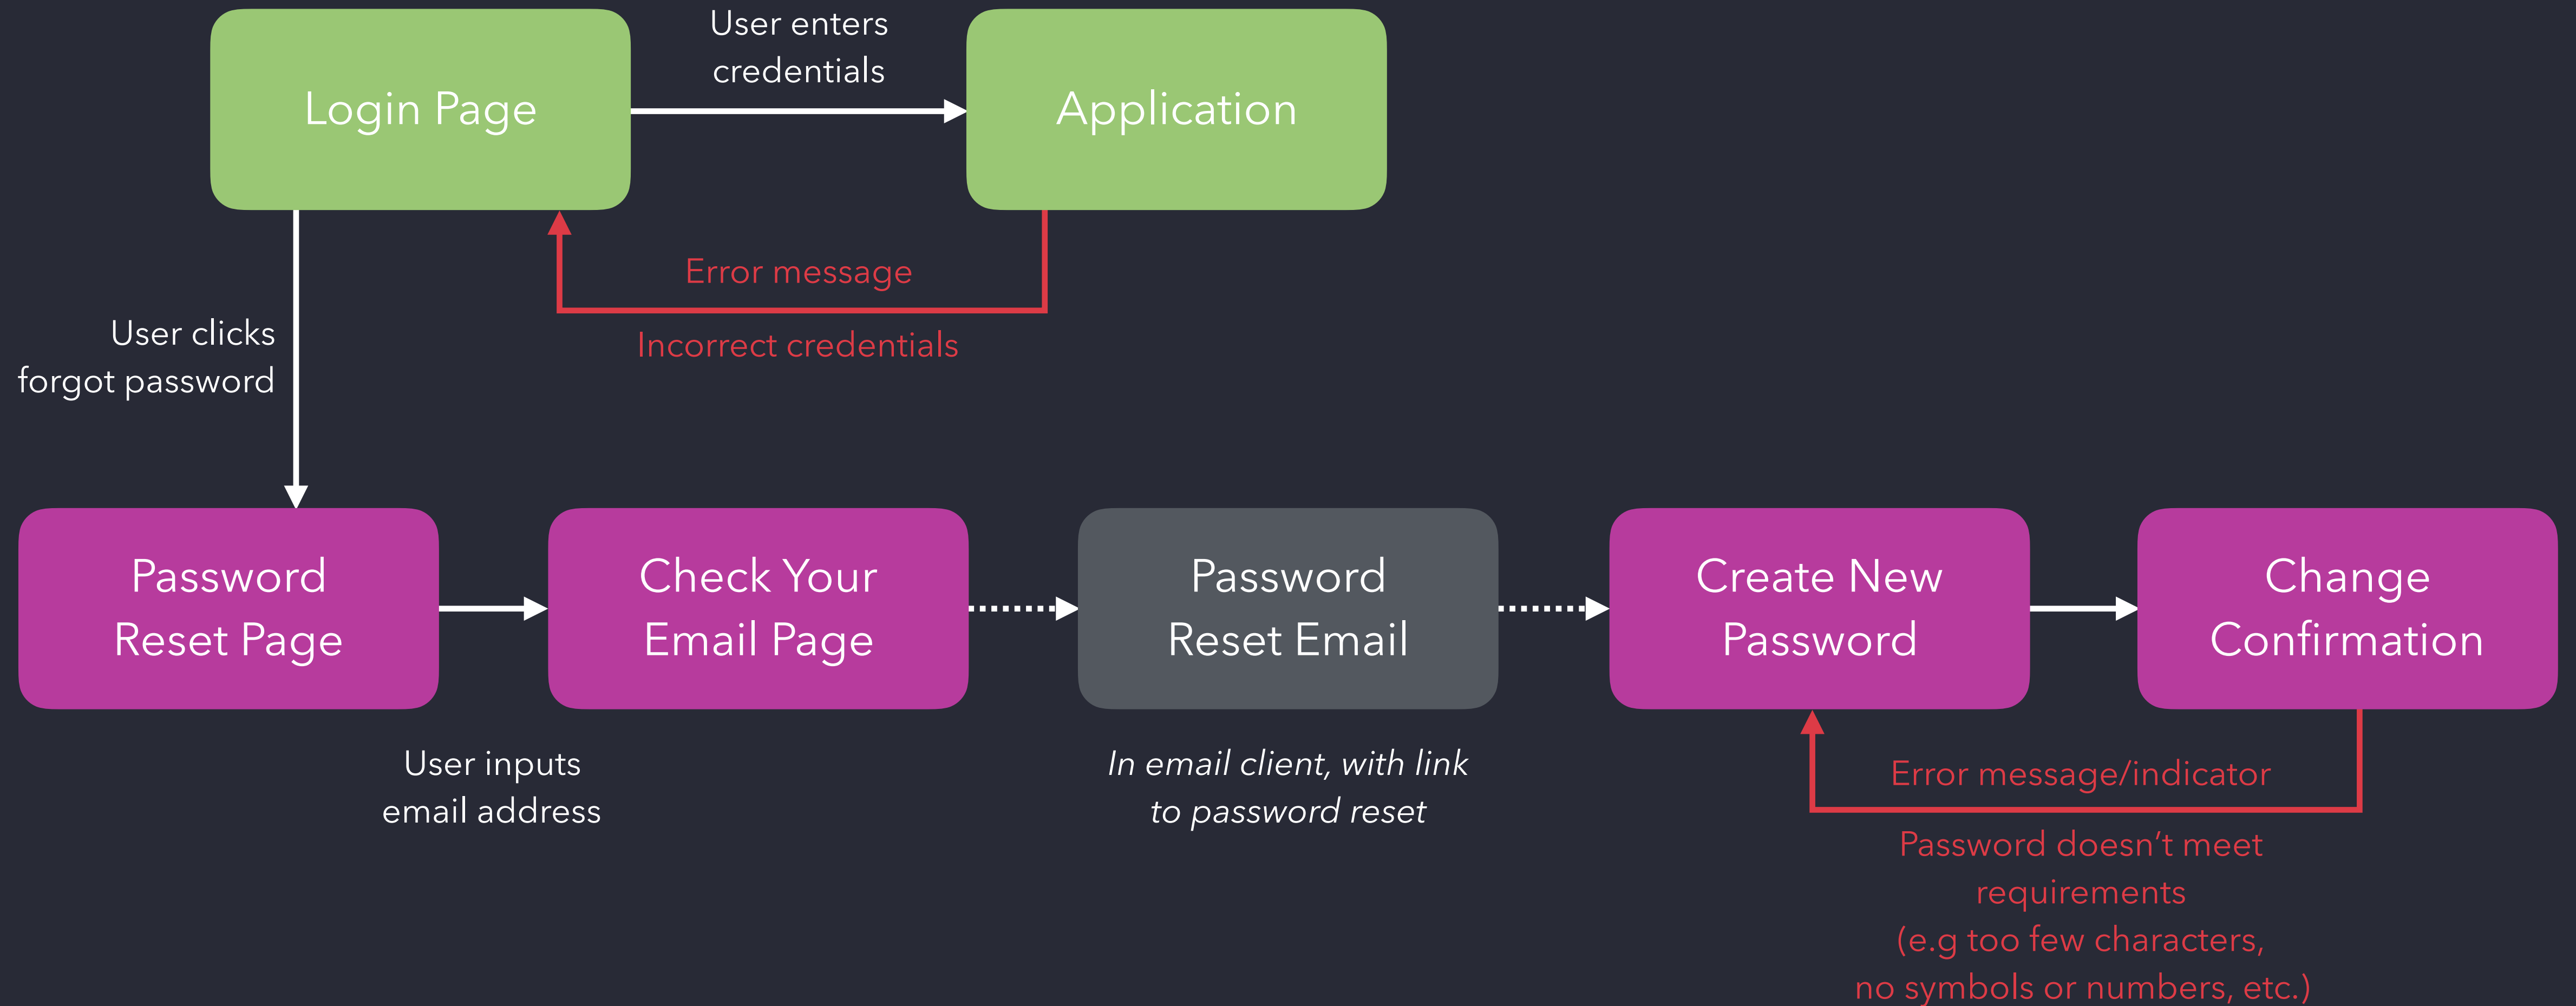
Login Page

User enters credentials

Application

Error message

Incorrect credentials

User clicks forgot password

Password Reset Page

Check Your Email Page

Password Reset Email

Create New Password

Change Confirmation

User inputs email address

*In email client, with link to password reset*

Error message/indicator

Password doesn’t meet requirements (e.g too few characters, no symbols or numbers, etc.)